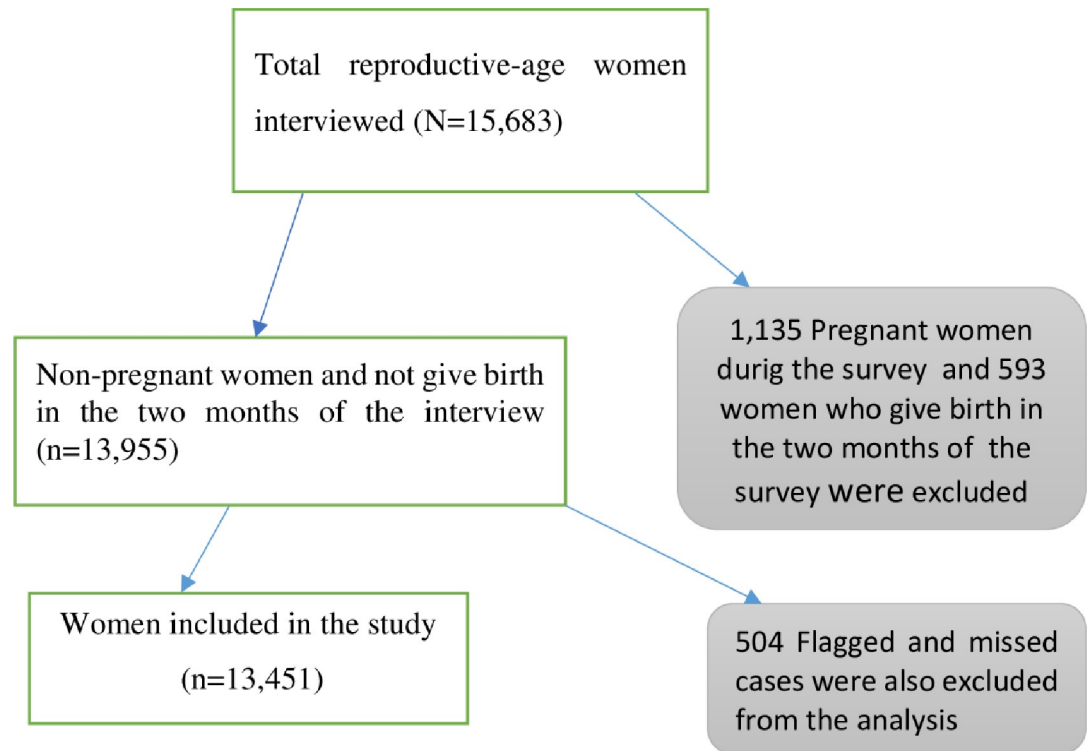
Total reproductive-age women interviewed (N=15,683)

Non-pregnant women and not give birth in the two months of the interview (n=13,955)

1,135 Pregnant women durig the survey and 593 women who give birth in the two months of the survey were excluded

Women included in the study (n=13,451)

504 Flagged and missed cases were also excluded from the analysis